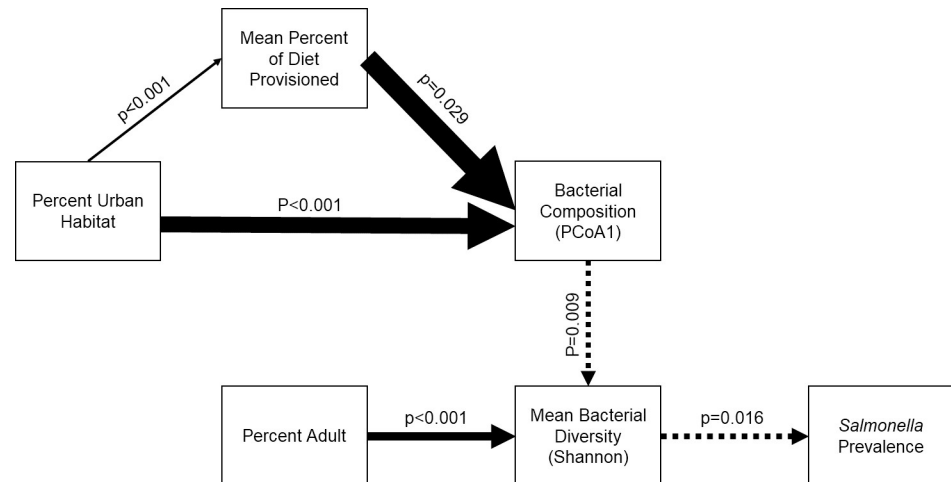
Mean Percent of Diet Provisioned

p<0.001

p=0.029

Percent Urban Habitat

P<0.001

Bacterial Composition (PCoA1)

P=0.009

Percent Adult

p<0.001

Mean Bacterial Diversity (Shannon)

p=0.016

Salmonella Prevalence